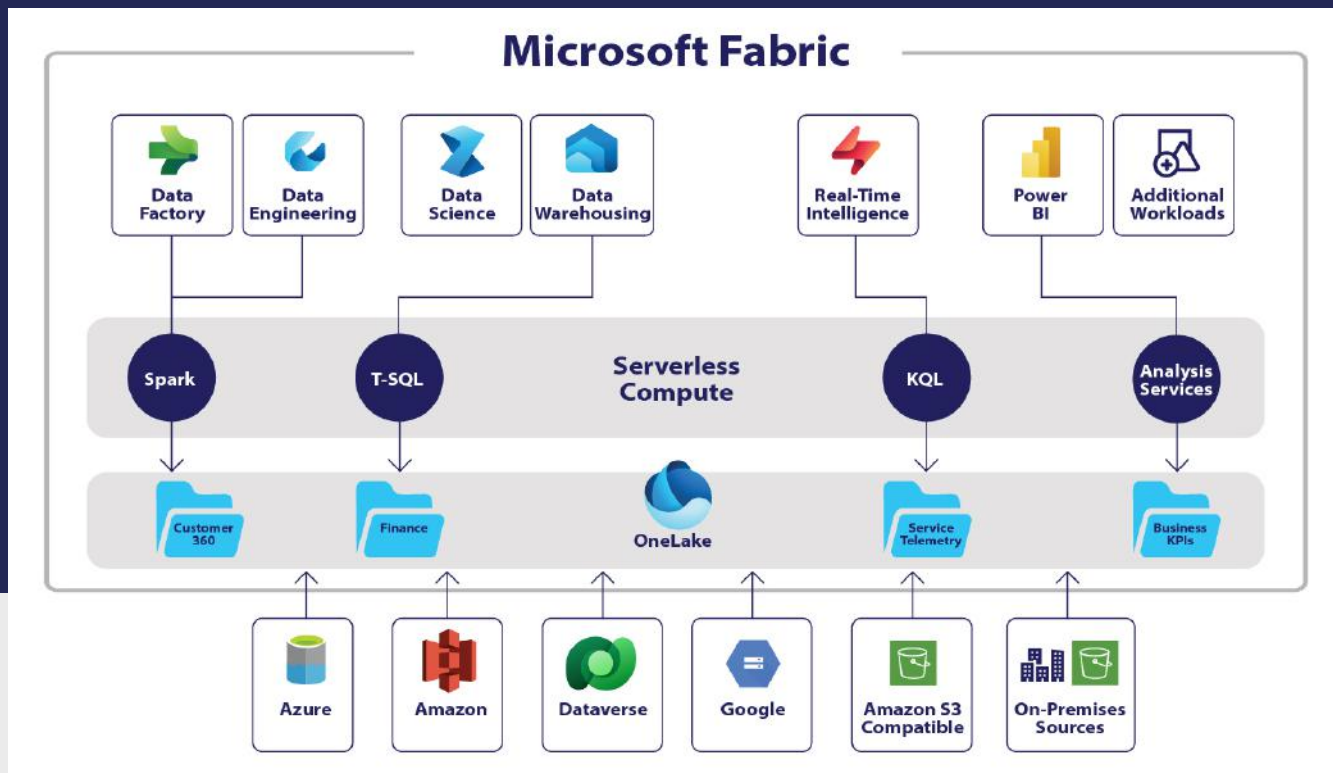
Microsoft Fabric

Data Factory

Data Engineering

Data Science

Data Warehousing

Real-Time Intelligence

Power BI

Additional Workloads

Spark

T-SQL

Serverless Compute

KQL

Analysis Services

Customer 360

Finance

OneLake

Service Telemetry

Business KPIs

Azure

Amazon

Dataverse

Google

Amazon S3 Compatible

On-Premises Sources